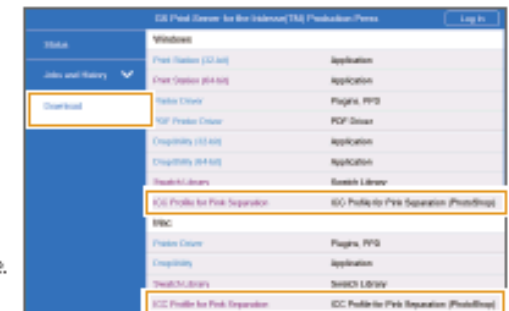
EX Print Server for the Iridesse(TM) Production Press

Log In

Status

Jobs and History

Download

Windows

| | |
|---|---|
| Print Status (32-bit) | Application |
| Print Status (64-bit) | Application |
| Printer Driver | Plugins, PPD |
| PDF Printer Driver | PDF Driver |
| Chooser (32-bit) | Application |
| Chooser (64-bit) | Application |
| Swatch Library | Swatch Library |
| ICC Profile for Pink Separation | ICC Profile for Pink Separation (PhotoShop) |

Mac

| | |
|---|---|
| Printer Driver | Plugins, PPD |
| Chooser | Application |
| Swatch Library | Swatch Library |
| ICC Profile for Pink Separation | ICC Profile for Pink Separation (PhotoShop) |

e.